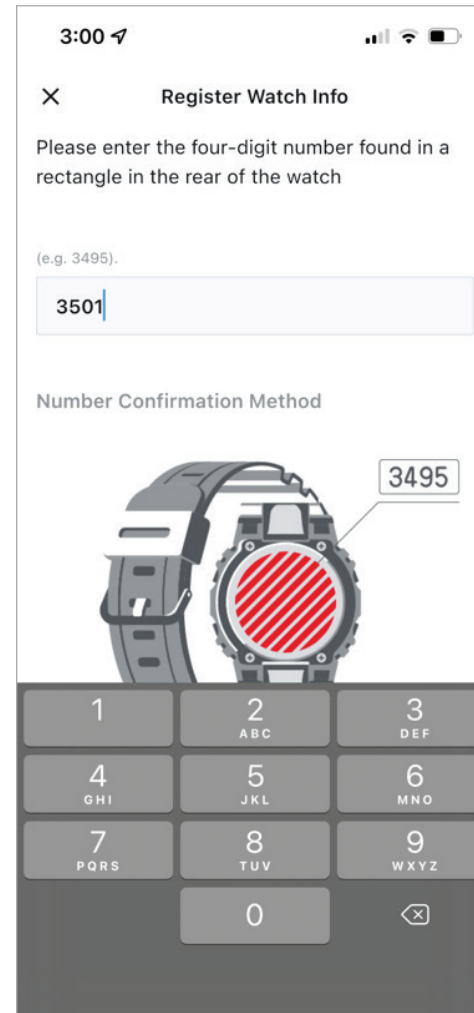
3:00

×

Register Watch Info

Please enter the four-digit number found in a rectangle in the rear of the watch

(e.g. 3495).

3501

Number Confirmation Method

3495

1
2
ABC
3
DEF
4
GHI
5
JKL
6
MNO
7
PQRS
8
TUV
9
WXYZ
0